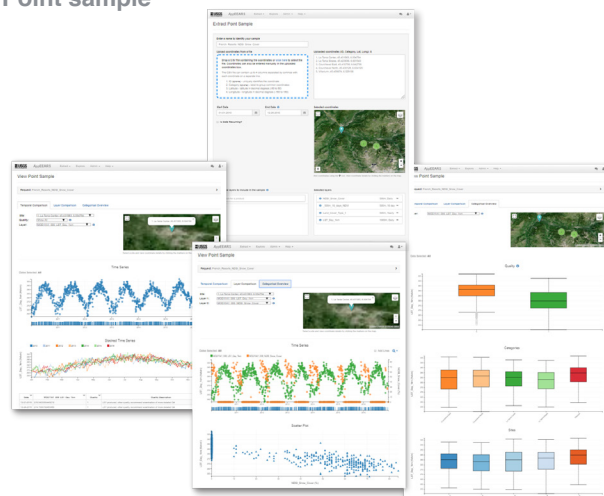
Point sample

AppEEARS

Extract Point Sample

View Point Sample

View Point Sample

Point Sample

Time Series

Stacked Time Series

Time Series

Scatter Plot

Quality

Categories

Sites

Temporal Comparison

Layer Comparison

Categorical Overview

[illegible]